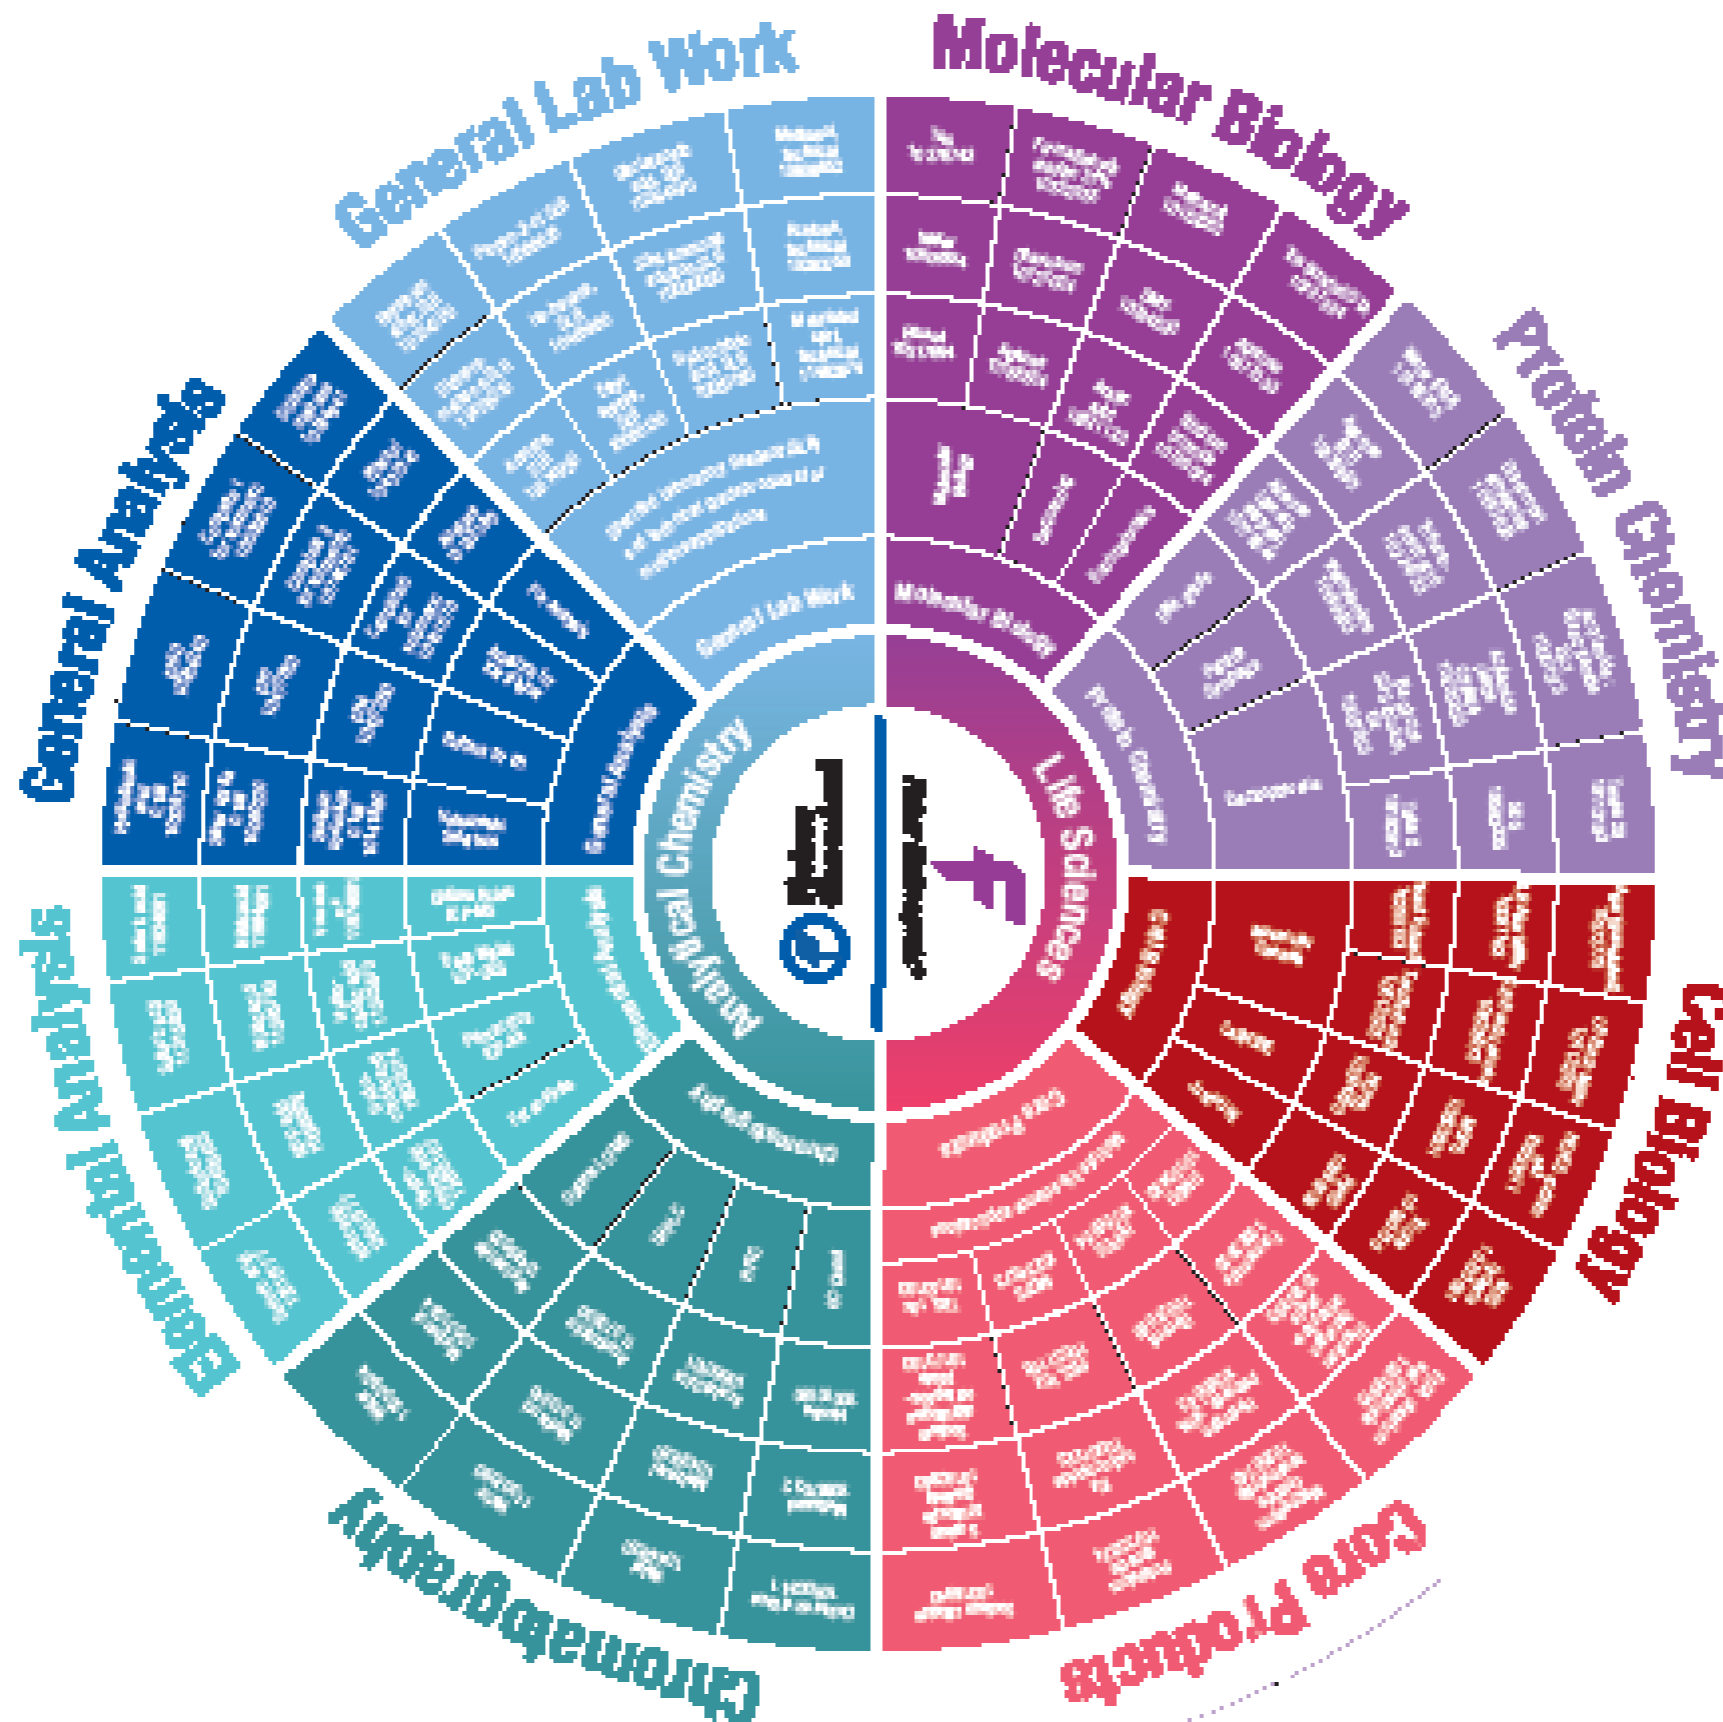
General Lab Work

Molecular Biology

Protein Chemistry

Cell Biology

Core Products

Chromatography

Elemental Analysis

General Analysis

General Lab Work

Molecular Biology

Protein Chemistry

Core Products

Chromatography

General Analysis

Analytical Chemistry

Life Sciences

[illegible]